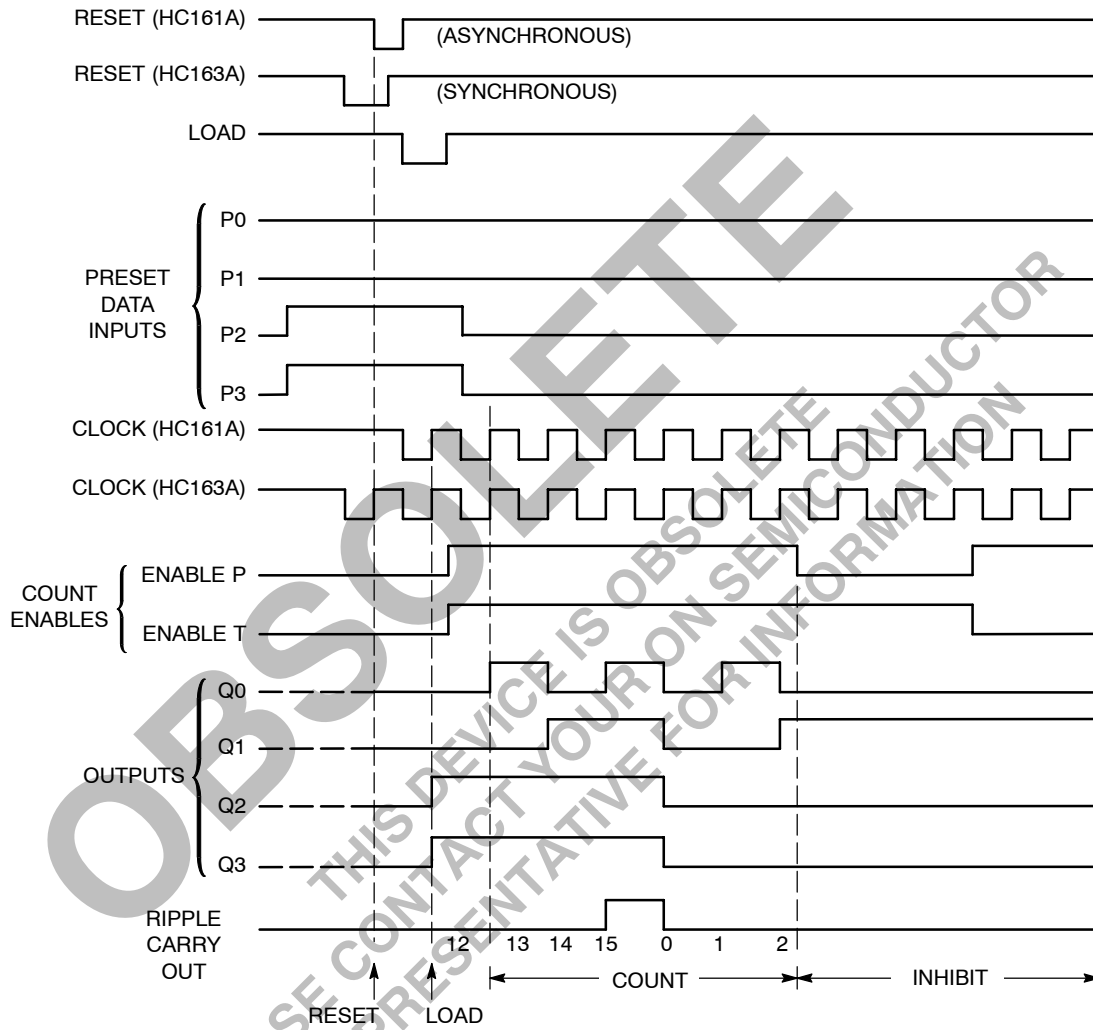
RESET (HC161A)
(ASYNCHRONOUS)
RESET (HC163A)
(SYNCHRONOUS)
LOAD
PRESET DATA INPUTS
P0
P1
P2
P3
CLOCK (HC161A)
CLOCK (HC163A)
COUNT ENABLES
ENABLE P
ENABLE T
OUTPUTS
Q0
Q1
Q2
Q3
RIPPLE CARRY OUT
12 13 14 15 0 1 2
COUNT
INHIBIT
RESET
LOAD

OBSOLETE
THIS DEVICE IS OBSOLETE
PLEASE CONTACT YOUR ON SEMICONDUCTOR
REPRESENTATIVE FOR INFORMATION